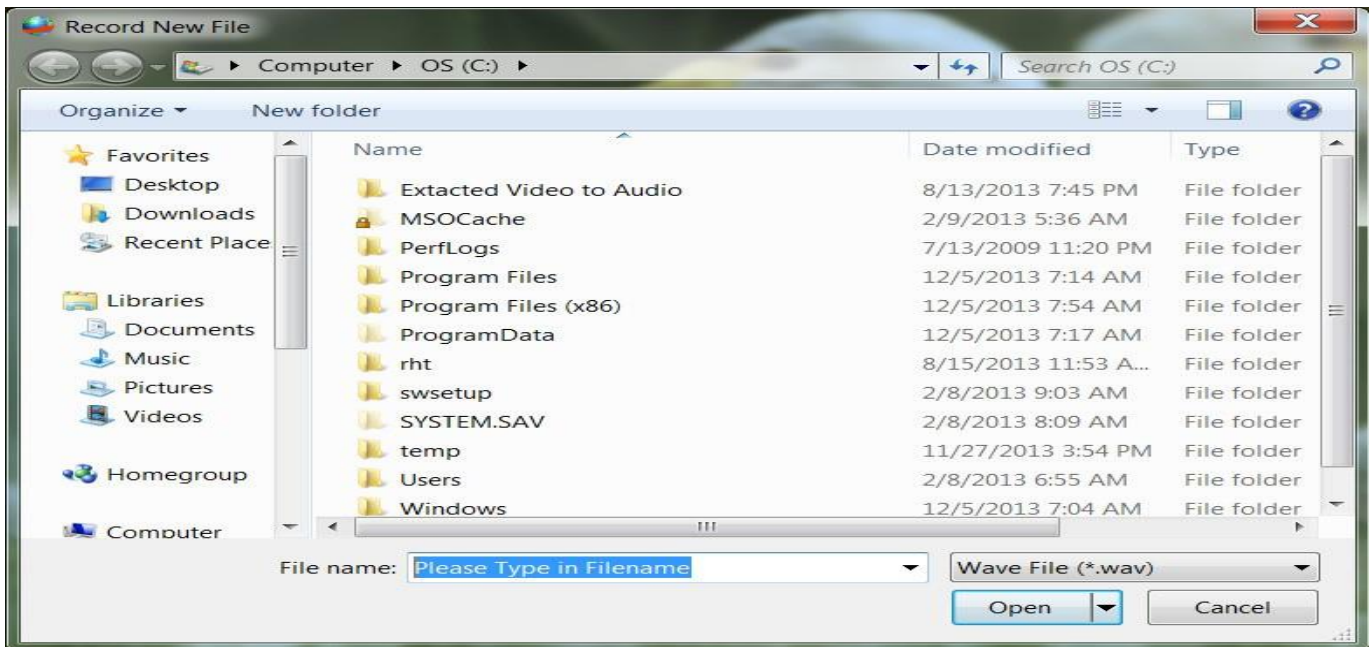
Record New File

Computer ▸ OS (C:) ▸

Search OS (C:)

Organize ▾ New folder

Favorites
Desktop
Downloads
Recent Place

Libraries
Documents
Music
Pictures
Videos

Homegroup

Computer

| Name | Date modified | Type |
|---|---|---|
| Extacted Video to Audio | 8/13/2013 7:45 PM | File folder |
| MSOCache | 2/9/2013 5:36 AM | File folder |
| PerfLogs | 7/13/2009 11:20 PM | File folder |
| Program Files | 12/5/2013 7:14 AM | File folder |
| Program Files (x86) | 12/5/2013 7:54 AM | File folder |
| ProgramData | 12/5/2013 7:17 AM | File folder |
| rht | 8/15/2013 11:53 A... | File folder |
| swsetup | 2/8/2013 9:03 AM | File folder |
| SYSTEM.SAV | 2/8/2013 8:09 AM | File folder |
| temp | 11/27/2013 3:54 PM | File folder |
| Users | 2/8/2013 6:55 AM | File folder |
| Windows | 12/5/2013 7:04 AM | File folder |

File name: Please Type in Filename

Wave File (*.wav)

Open

Cancel